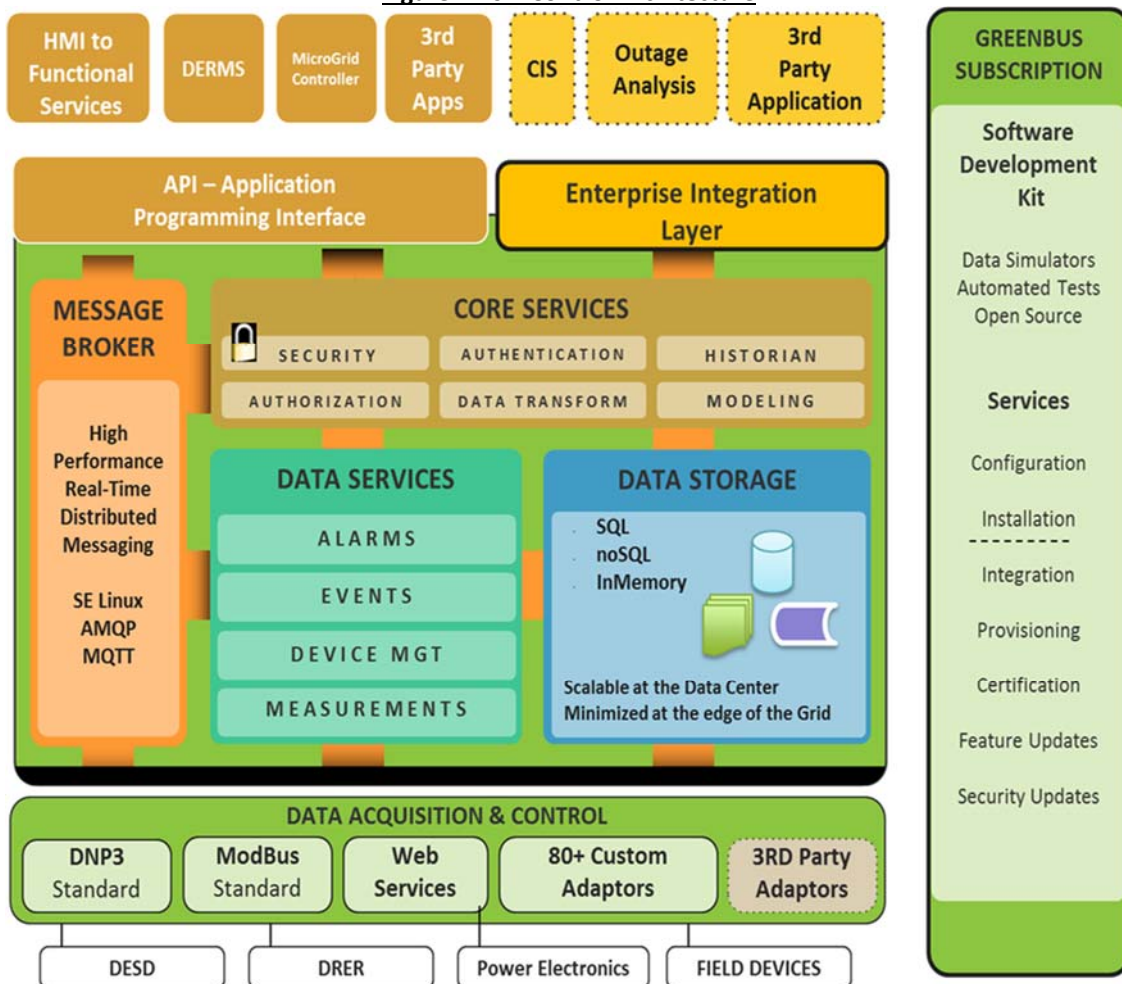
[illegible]

HMI to Functional Services

DERMS

MicroGrid Controller

3rd Party Apps

CIS

Outage Analysis

3rd Party Application

GREENBUS SUBSCRIPTION

Software Development Kit

Data Simulators
Automated Tests
Open Source

Services

Configuration

Installation

Integration

Provisioning

Certification

Feature Updates

Security Updates

API – Application Programming Interface

Enterprise Integration Layer

MESSAGE BROKER

High Performance Real-Time Distributed Messaging

SE Linux
AMQP
MQTT

CORE SERVICES

SECURITY

AUTHENTICATION

HISTORIAN

AUTHORIZATION

DATA TRANSFORM

MODELING

DATA SERVICES

ALARMS

EVENTS

DEVICE MGT

MEASUREMENTS

DATA STORAGE

SQL
noSQL
InMemory

Scalable at the Data Center
Minimized at the edge of the Grid

DATA ACQUISITION & CONTROL

DNP3 Standard

ModBus Standard

Web Services

80+ Custom Adaptors

3RD Party Adaptors

DESD

DRER

Power Electronics

FIELD DEVICES